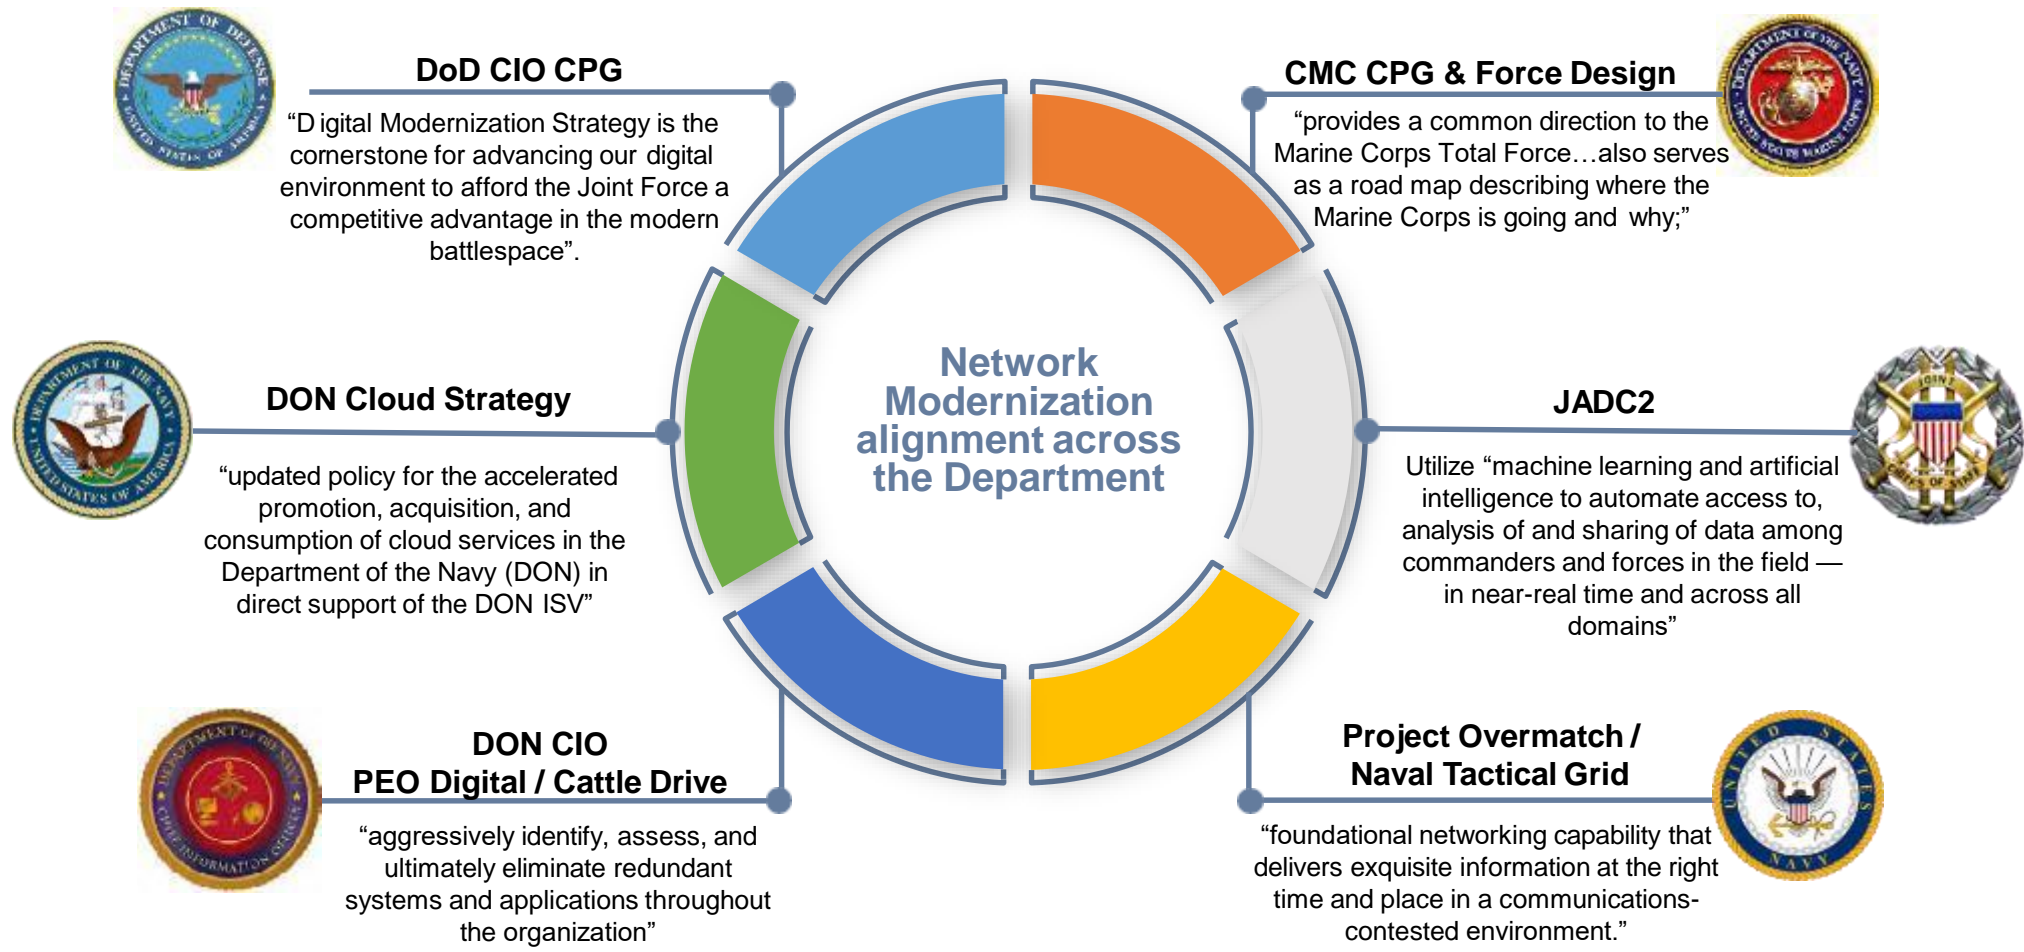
DoD CIO CPG

“D igital Modernization Strategy is the cornerstone for advancing our digital environment to afford the Joint Force a competitive advantage in the modern battlespace”.

CMC CPG & Force Design

“provides a common direction to the Marine Corps Total Force…also serves as a road map describing where the Marine Corps is going and why;”

Network Modernization alignment across the Department

DON Cloud Strategy

“updated policy for the accelerated promotion, acquisition, and consumption of cloud services in the Department of the Navy (DON) in direct support of the DON ISV”

JADC2

Utilize “machine learning and artificial intelligence to automate access to, analysis of and sharing of data among commanders and forces in the field — in near-real time and across all domains”

DON CIO
PEO Digital / Cattle Drive

“aggressively identify, assess, and ultimately eliminate redundant systems and applications throughout the organization”

Project Overmatch /
Naval Tactical Grid

“foundational networking capability that delivers exquisite information at the right time and place in a communications-contested environment.”